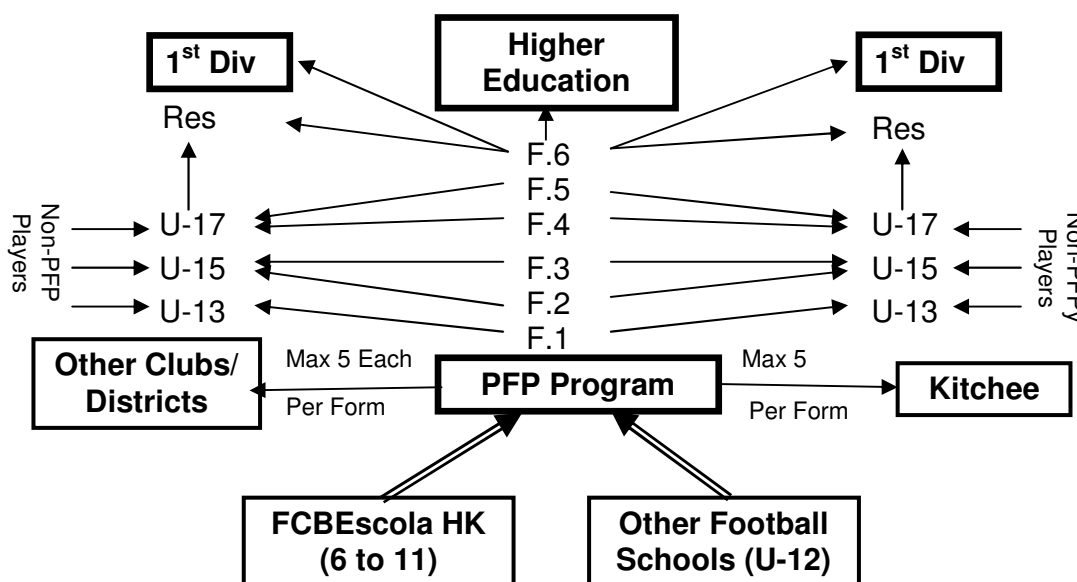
$1^{st}$ Div

Higher Education

$1^{st}$ Div

Res

F.6

Res

F.5

Non-PFP Players

U-17

F.4

U-17

Non-PFP Players

U-15

F.3

U-15

U-13

F.2

U-13

F.1

Other Clubs/ Districts

Max 5 Each

Per Form

PFP Program

Max 5

Per Form

Kitchee

FCBEscola HK (6 to 11)

Other Football Schools (U-12)